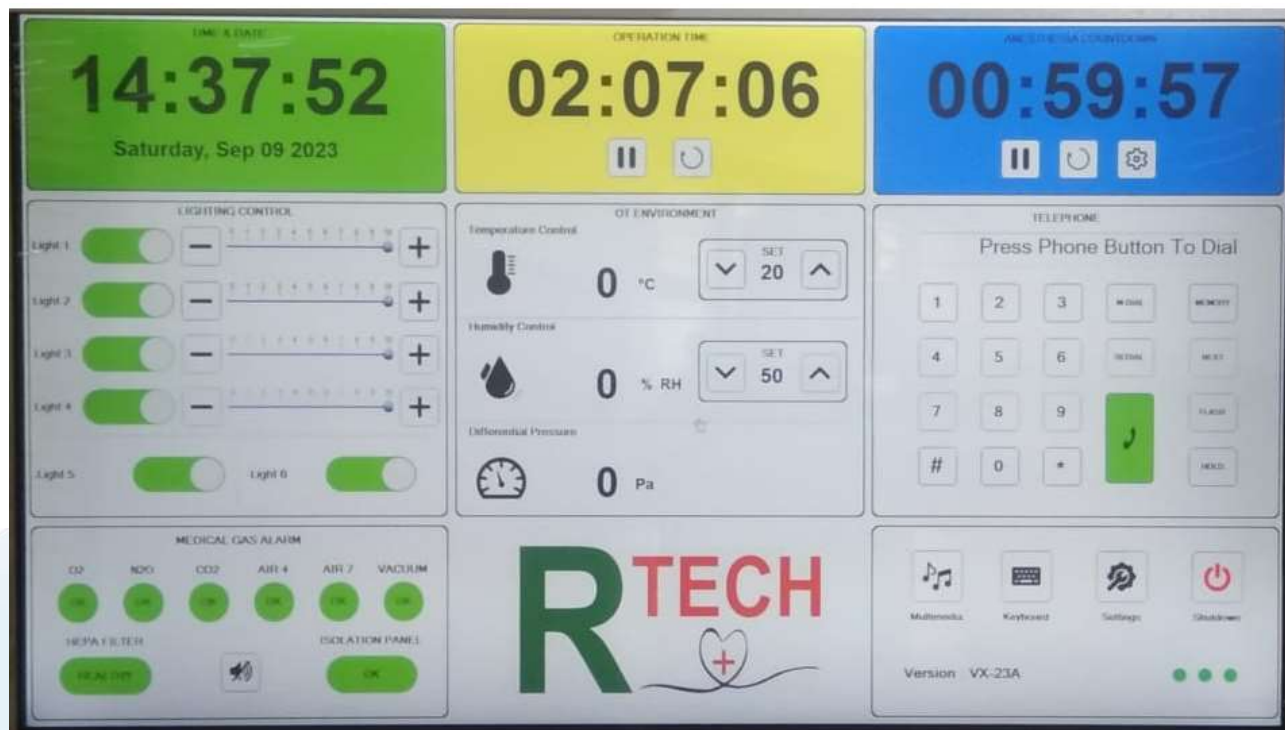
TIME & DATE
14:37:52
Saturday, Sep 09 2023

OPERATION TIME
02:07:06

ANESTHESIA COUNTDOWN
00:59:57

LIGHTING CONTROL
Light 1
Light 2
Light 3
Light 4
Light 5
Light 6

OT ENVIRONMENT
Temperature Control
0 °C
SET
20
Humidity Control
0 % RH
SET
50
Differential Pressure
0 Pa

TELEPHONE
Press Phone Button To Dial
1 2 3 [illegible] MEMORY
4 5 6 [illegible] NEXT
7 8 9 FLASH
# 0 * HOLD

MEDICAL GAS ALARM
O2 N2O CO2 AIR 4 AIR 7 VACUUM
OK OK OK OK OK OK
HEPA FILTER
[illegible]
ISOLATION PANEL
OK

R TECH

Multimedia Keyboard Settings Shutdown
Version VX-23A